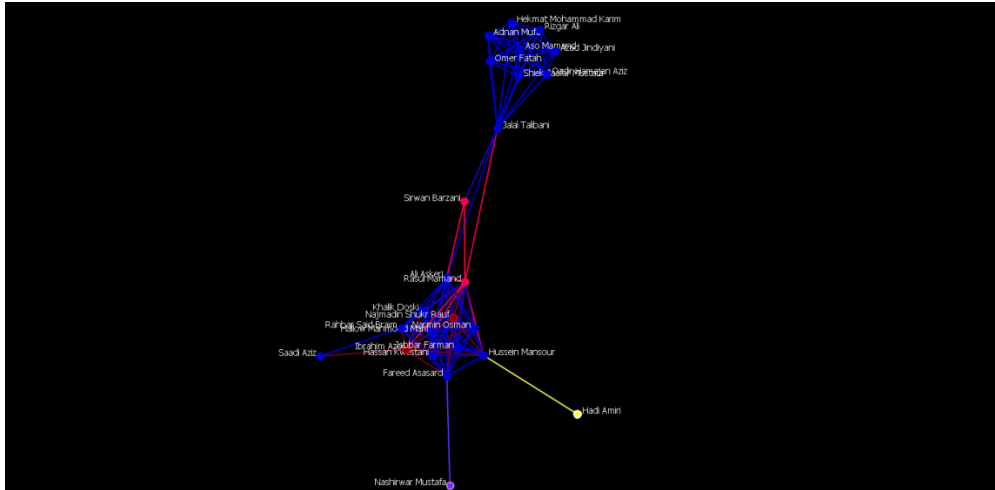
Hekmat Mohammad Karim
Rizgar Ali
Adnan Muf...
Aso Mamand
Arsalan Jindiyani
Omer Fatah
Shiek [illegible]
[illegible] Aziz
Jalal Talbani
Sirwan Barzani
Ali Askeri
Rasul Mamand
Khalik Doski
Najmadin Shukr Rauf
Rahbar Sad Braim
Kakeh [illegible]
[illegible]
Mamin Osman
Ibrahim Ali
Jabbar Farman
Hassan Kwestani
Saadi Aziz
Hussein Mansour
Fareed Asasard
Hadi Amiri
Nashirwar Mustafa